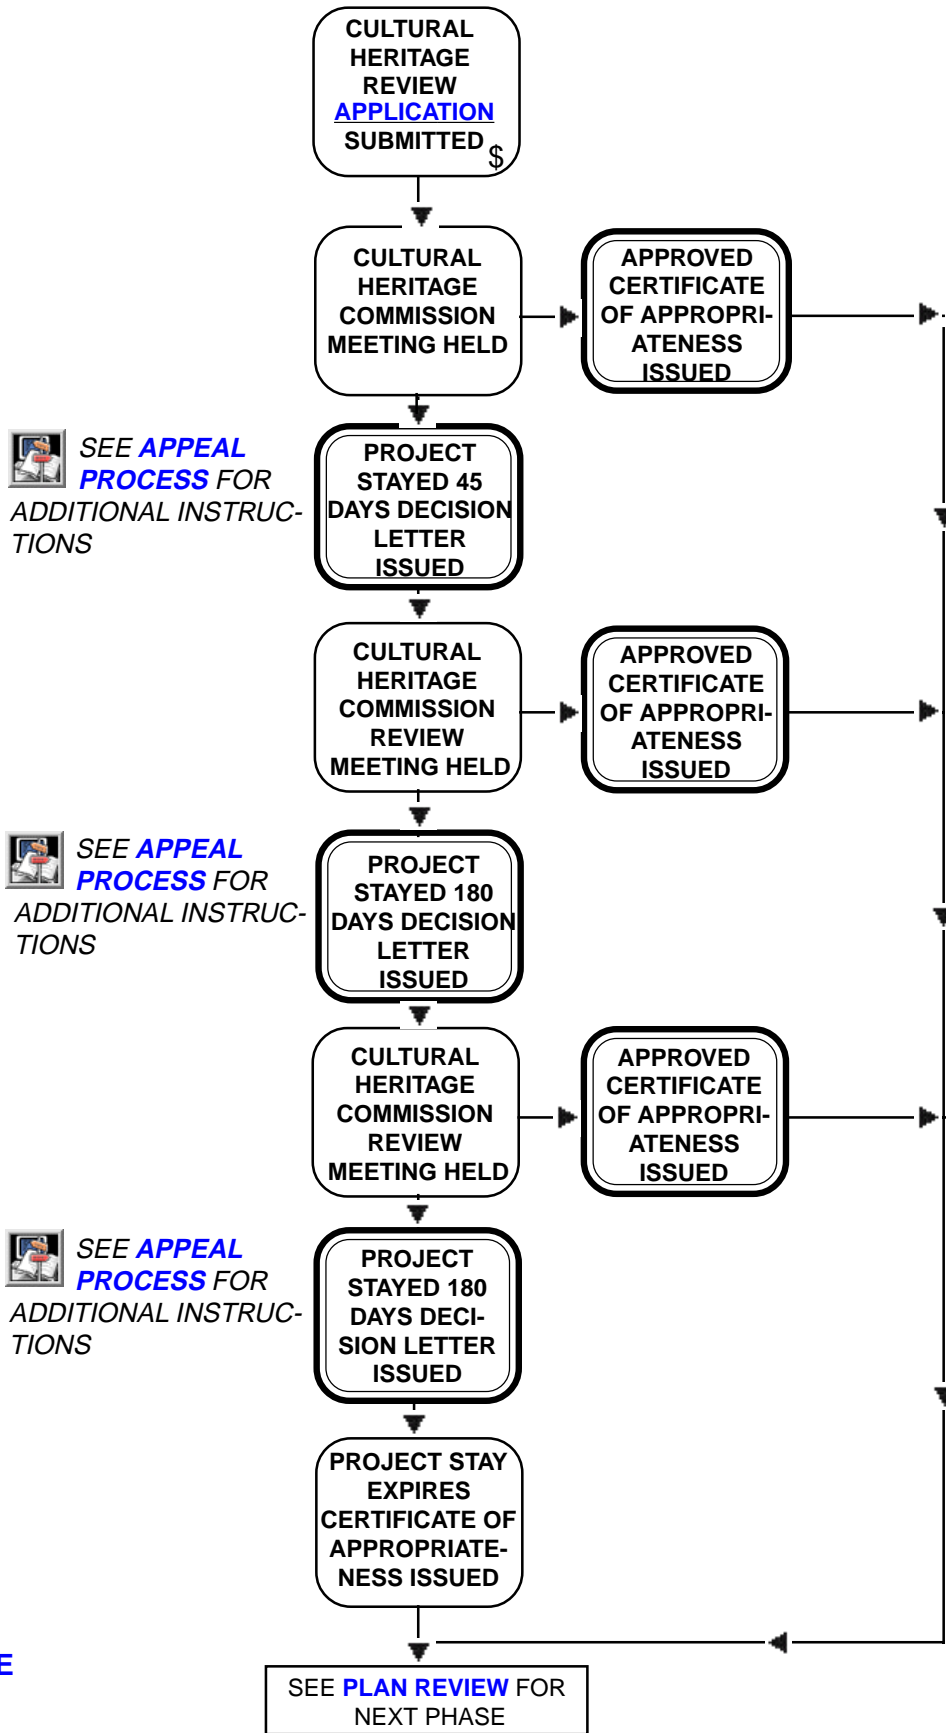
CULTURAL HERITAGE REVIEW APPLICATION SUBMITTED $

CULTURAL HERITAGE COMMISSION MEETING HELD

APPROVED CERTIFICATE OF APPROPRIATENESS ISSUED

SEE APPEAL PROCESS FOR ADDITIONAL INSTRUCTIONS

PROJECT STAYED 45 DAYS DECISION LETTER ISSUED

CULTURAL HERITAGE COMMISSION REVIEW MEETING HELD

APPROVED CERTIFICATE OF APPROPRIATENESS ISSUED

SEE APPEAL PROCESS FOR ADDITIONAL INSTRUCTIONS

PROJECT STAYED 180 DAYS DECISION LETTER ISSUED

CULTURAL HERITAGE COMMISSION REVIEW MEETING HELD

APPROVED CERTIFICATE OF APPROPRIATENESS ISSUED

SEE APPEAL PROCESS FOR ADDITIONAL INSTRUCTIONS

PROJECT STAYED 180 DAYS DECISION LETTER ISSUED

PROJECT STAY EXPIRES CERTIFICATE OF APPROPRIATENESS ISSUED

E

SEE PLAN REVIEW FOR NEXT PHASE